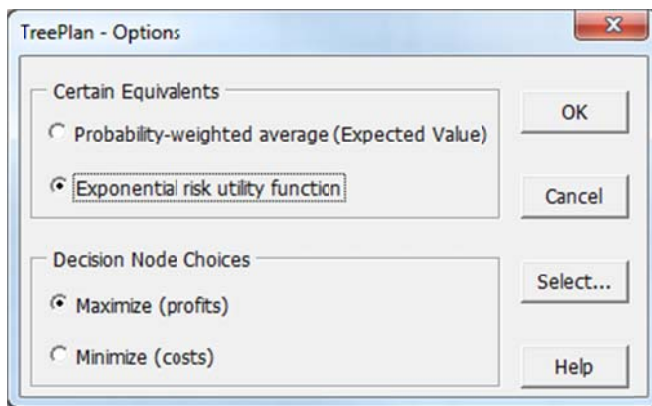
TreePlan - Options

Certain Equivalents

Probability-weighted average (Expected Value)

Exponential risk utility function

Decision Node Choices

Maximize (profits)

Minimize (costs)

OK

Cancel

Select...

Help